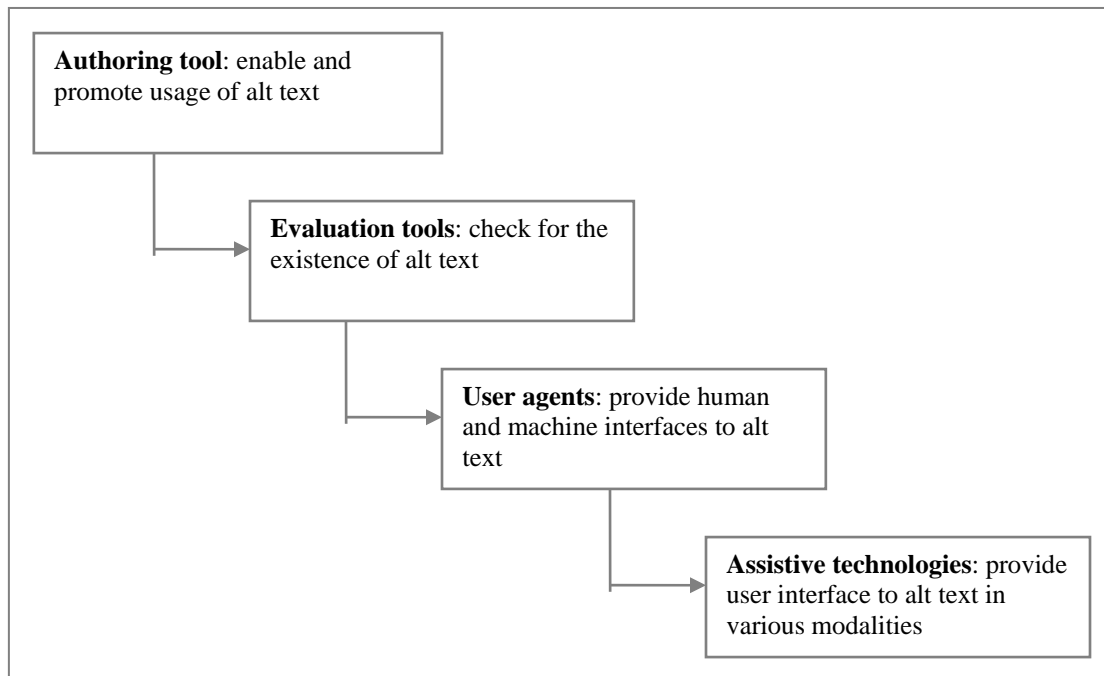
**Authoring tool**: enable and promote usage of alt text

**Evaluation tools**: check for the existence of alt text

**User agents**: provide human and machine interfaces to alt text

**Assistive technologies**: provide user interface to alt text in various modalities